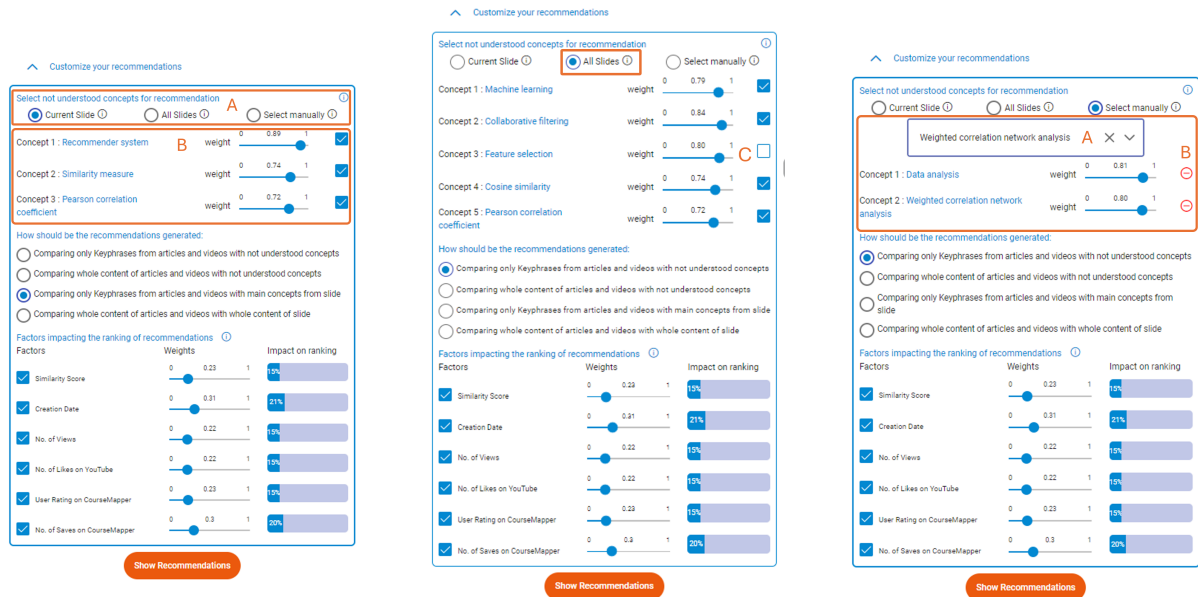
Customize your recommendations

Select not understood concepts for recommendation ⓘ A
Current Slide ⓘ All Slides ⓘ Select manually ⓘ

B
Concept 1 : Recommender system weight 0 0.89 1
Concept 2 : Similarity measure weight 0 0.74 1
Concept 3 : Pearson correlation coefficient weight 0 0.72 1

How should be the recommendations generated:
Comparing only Keyphrases from articles and videos with not understood concepts
Comparing whole content of articles and videos with not understood concepts
Comparing only Keyphrases from articles and videos with main concepts from slide
Comparing whole content of articles and videos with whole content of slide

Factors impacting the ranking of recommendations ⓘ

| Factors | Weights | Impact on ranking |
|---|---|---|
| Similarity Score | 0 0.23 1 | 15% |
| Creation Date | 0 0.31 1 | 21% |
| No. of Views | 0 0.22 1 | 15% |
| No. of Likes on YouTube | 0 0.22 1 | 15% |
| User Rating on CourseMapper | 0 0.23 1 | 15% |
| No. of Saves on CourseMapper | 0 0.3 1 | 20% |

Show Recommendations

Customize your recommendations

Select not understood concepts for recommendation ⓘ
Current Slide ⓘ All Slides ⓘ Select manually ⓘ

Concept 1 : Machine learning weight 0 0.79 1
Concept 2 : Collaborative filtering weight 0 0.84 1
Concept 3 : Feature selection weight 0 0.80 1 C
Concept 4 : Cosine similarity weight 0 0.74 1
Concept 5 : Pearson correlation coefficient weight 0 0.72 1

How should be the recommendations generated:
Comparing only Keyphrases from articles and videos with not understood concepts
Comparing whole content of articles and videos with not understood concepts
Comparing only Keyphrases from articles and videos with main concepts from slide
Comparing whole content of articles and videos with whole content of slide

Factors impacting the ranking of recommendations ⓘ

| Factors | Weights | Impact on ranking |
|---|---|---|
| Similarity Score | 0 0.23 1 | 15% |
| Creation Date | 0 0.31 1 | 21% |
| No. of Views | 0 0.22 1 | 15% |
| No. of Likes on YouTube | 0 0.22 1 | 15% |
| User Rating on CourseMapper | 0 0.23 1 | 15% |
| No. of Saves on CourseMapper | 0 0.3 1 | 20% |

Show Recommendations

Customize your recommendations

Select not understood concepts for recommendation ⓘ
Current Slide ⓘ All Slides ⓘ Select manually ⓘ

A Weighted correlation network analysis × B
Concept 1 : Data analysis weight 0 0.81 1
Concept 2 : Weighted correlation network analysis weight 0 0.80 1

How should be the recommendations generated:
Comparing only Keyphrases from articles and videos with not understood concepts
Comparing whole content of articles and videos with not understood concepts
Comparing only Keyphrases from articles and videos with main concepts from slide
Comparing whole content of articles and videos with whole content of slide

Factors impacting the ranking of recommendations ⓘ

| Factors | Weights | Impact on ranking |
|---|---|---|
| Similarity Score | 0 0.23 1 | 15% |
| Creation Date | 0 0.31 1 | 21% |
| No. of Views | 0 0.22 1 | 15% |
| No. of Likes on YouTube | 0 0.22 1 | 15% |
| User Rating on CourseMapper | 0 0.23 1 | 15% |
| No. of Saves on CourseMapper | 0 0.3 1 | 20% |

Show Recommendations